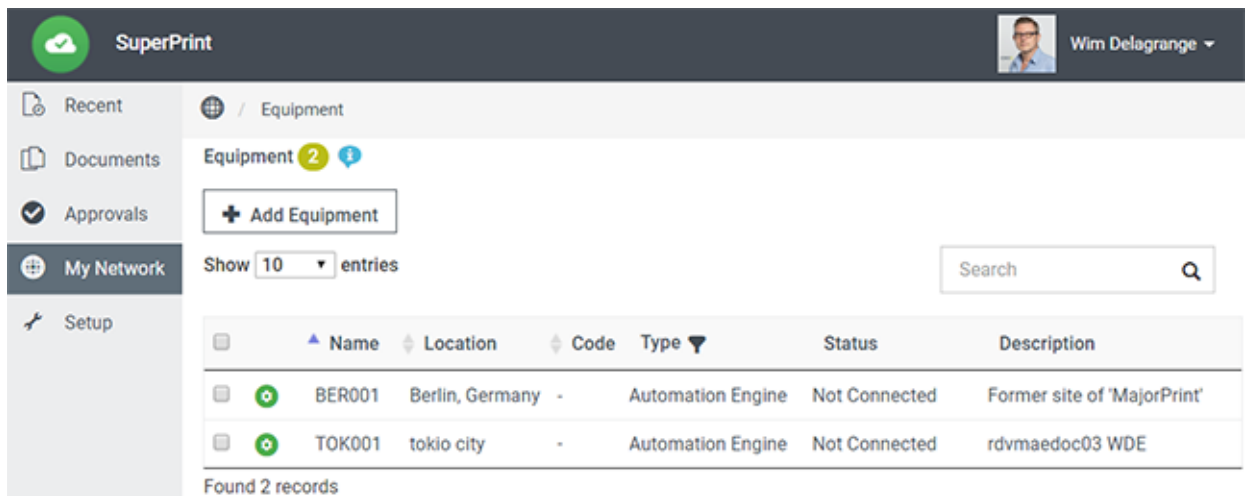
SuperPrint

Wim Delagrange

Recent
Documents
Approvals
My Network
Setup

Equipment

Equipment 2

Add Equipment

Show 10 entries

Search

| | | Name | Location | Code | Type | Status | Description |
|---|---|---|---|---|---|---|---|
| | | BER001 | Berlin, Germany | - | Automation Engine | Not Connected | Former site of 'MajorPrint' |
| | | TOK001 | tokio city | - | Automation Engine | Not Connected | rdvmaedoc03 WDE |

Found 2 records